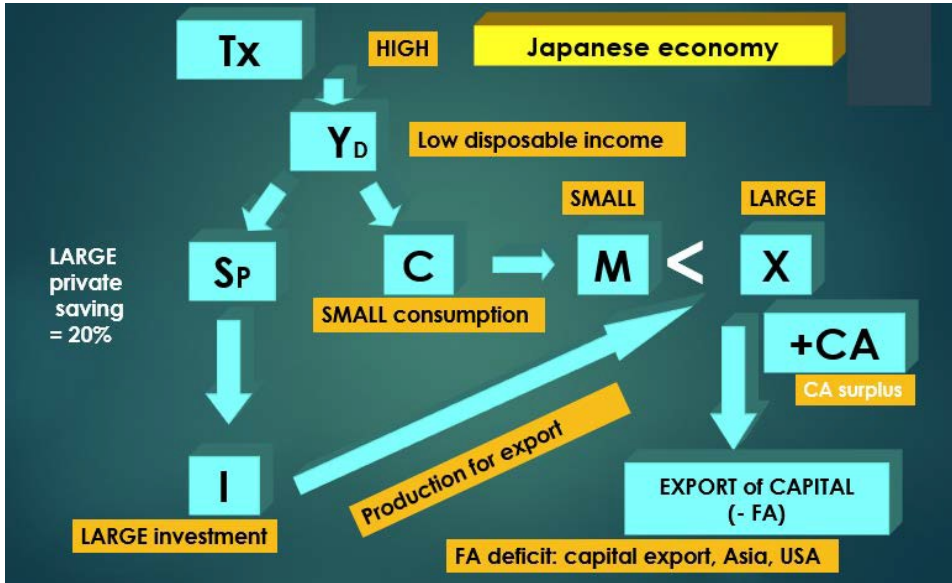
Tx

HIGH

Japanese economy

$Y_D$

Low disposable income

SMALL

LARGE

LARGE private saving = 20%

$S_P$

C

M < X

SMALL consumption

+CA

CA surplus

I

Production for export

EXPORT of CAPITAL (- FA)

LARGE investment

FA deficit: capital export, Asia, USA